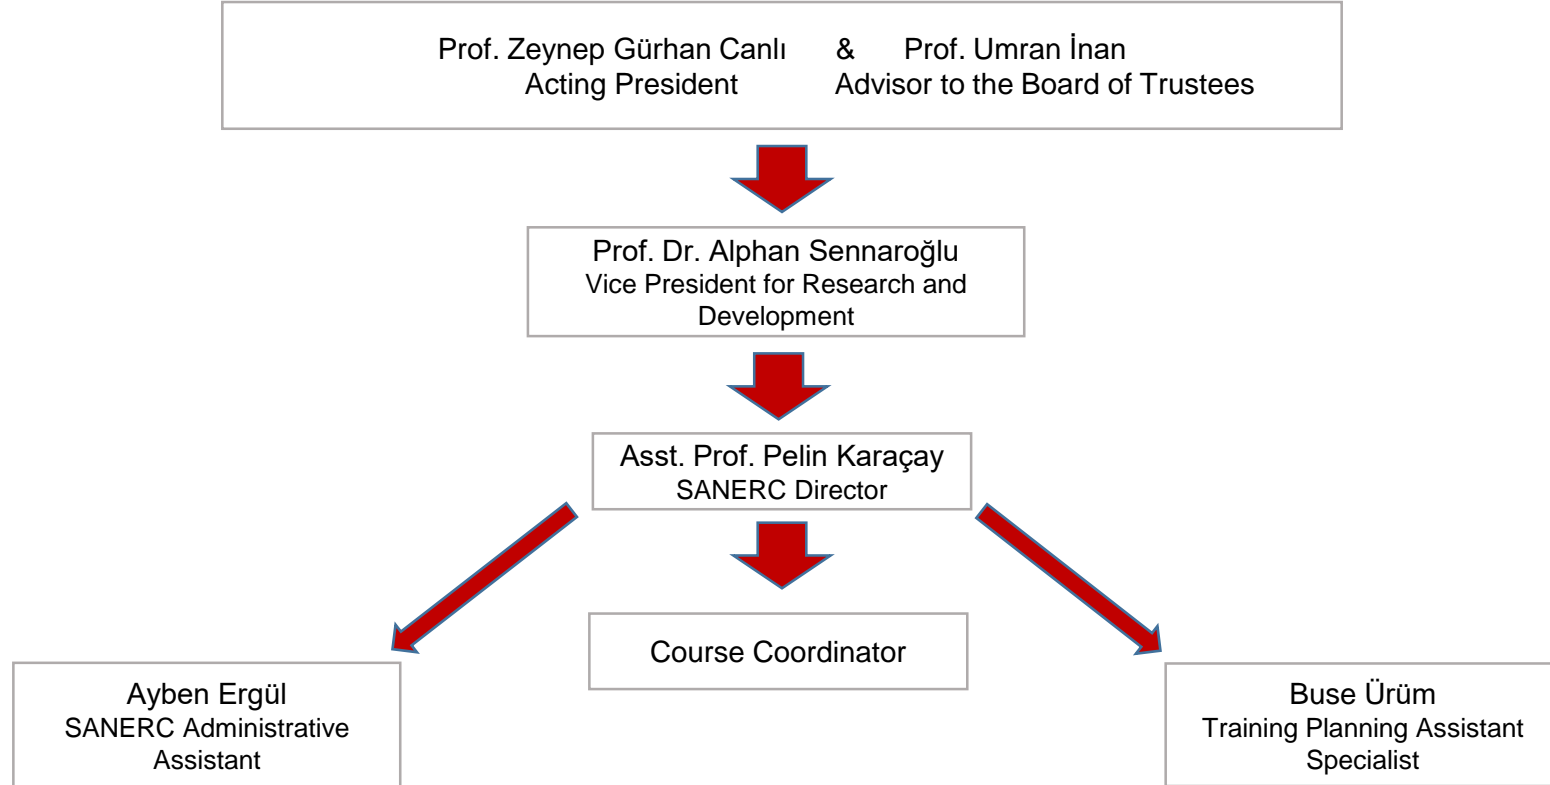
Prof. Zeynep Gürhan Canlı & Prof. Umran İnan
Acting President Advisor to the Board of Trustees

Prof. Dr. Alphan Sennaroğlu
Vice President for Research and Development

Asst. Prof. Pelin Karaçay
SANERC Director

Ayben Ergül
SANERC Administrative Assistant

Course Coordinator

Buse Ürüm
Training Planning Assistant Specialist